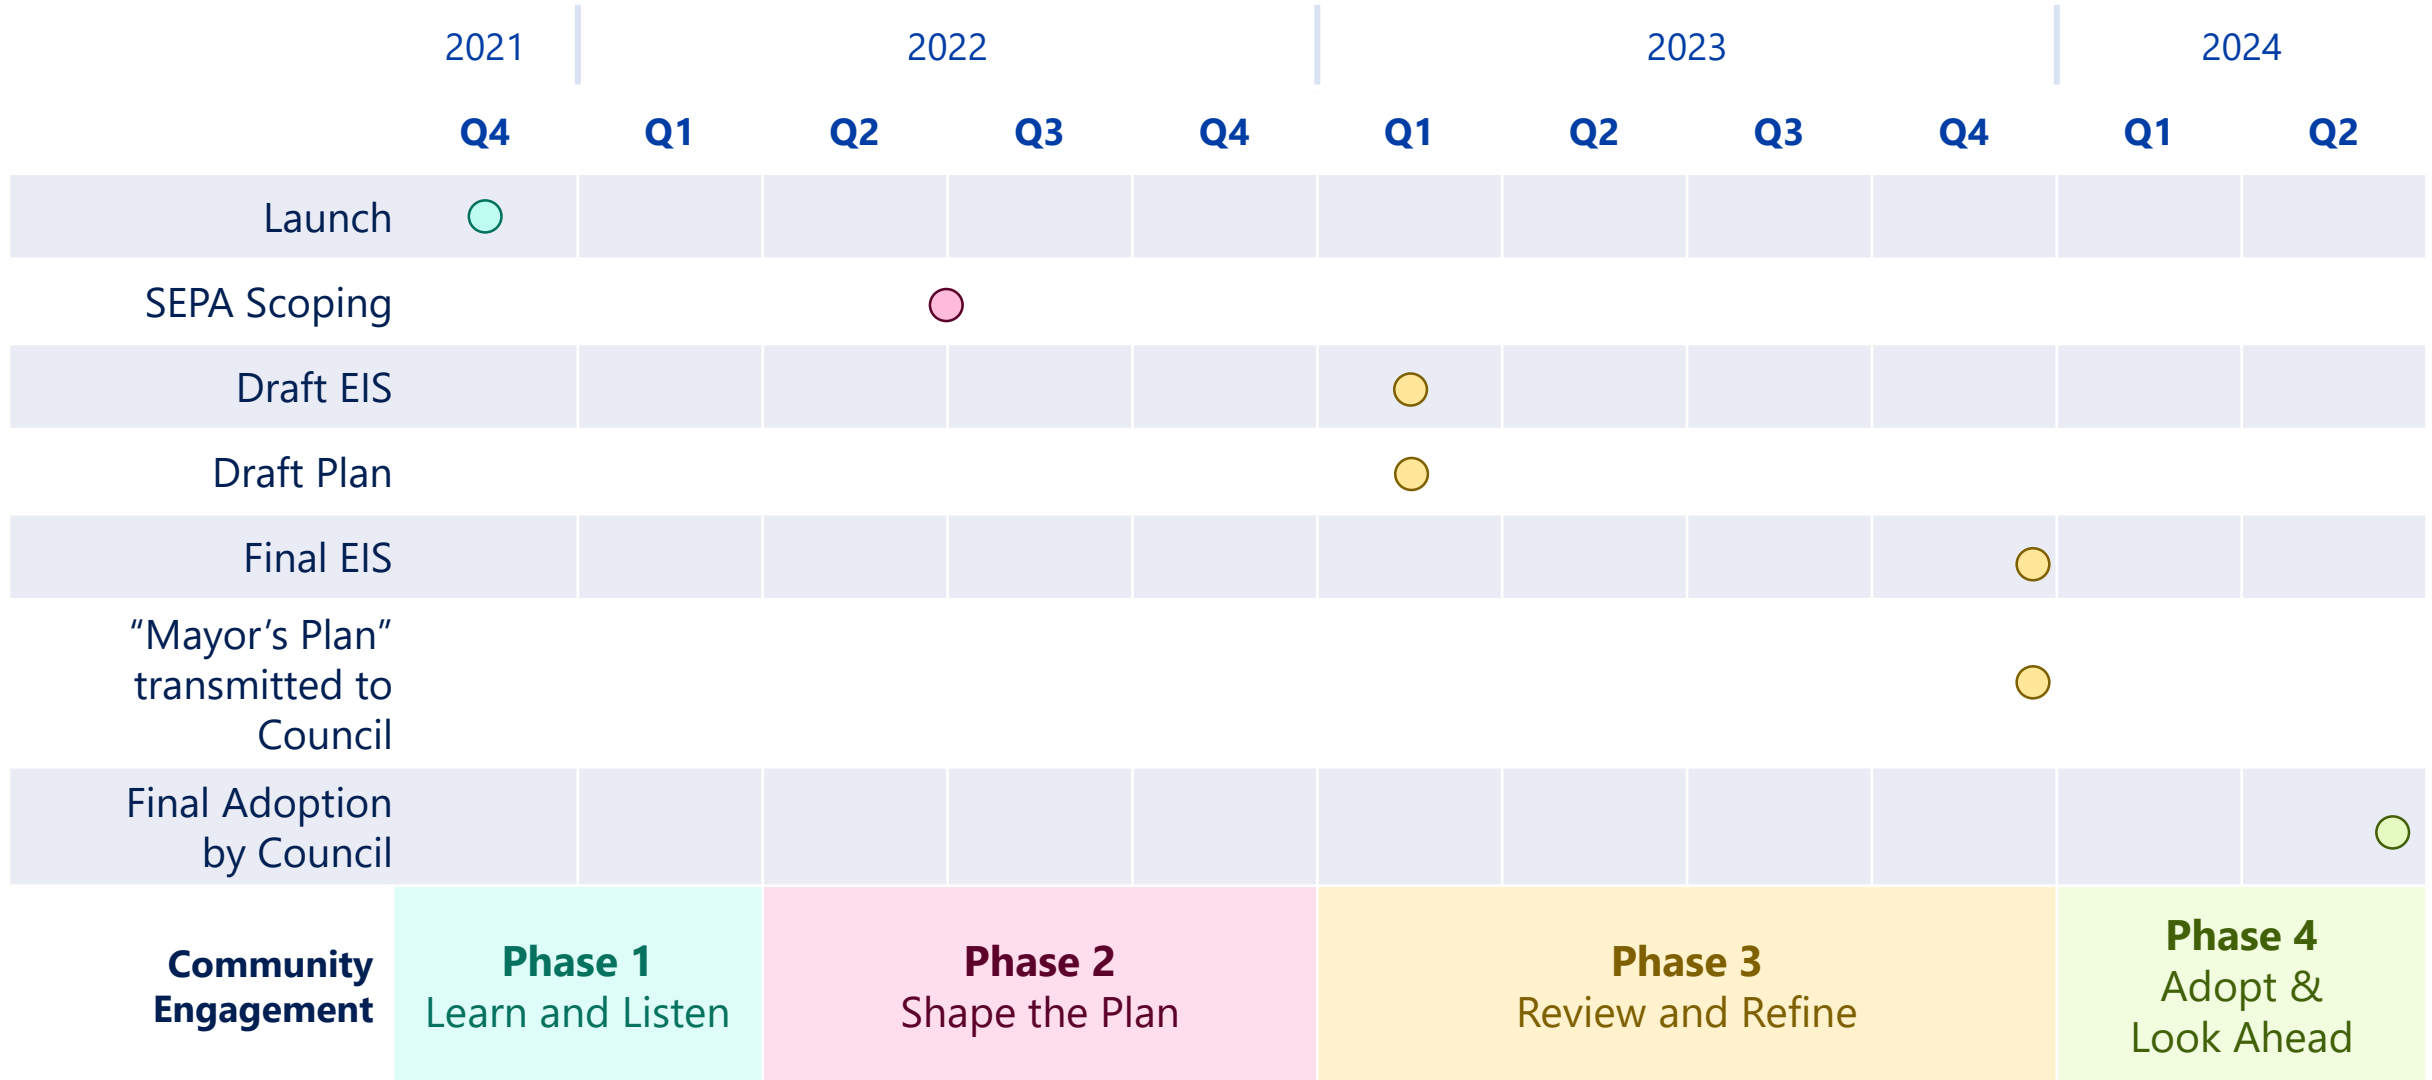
|  | 2021 | 2022 |  |  |  | 2023 |  |  |  | 2024 |  |
|---|---|---|---|---|---|---|---|---|---|---|---|
|  | Q4 | Q1 | Q2 | Q3 | Q4 | Q1 | Q2 | Q3 | Q4 | Q1 | Q2 |
| Launch |  |  |  |  |  |  |  |  |  |  |  |
| SEPA Scoping |  |  |  |  |  |  |  |  |  |  |  |
| Draft EIS |  |  |  |  |  |  |  |  |  |  |  |
| Draft Plan |  |  |  |  |  |  |  |  |  |  |  |
| Final EIS |  |  |  |  |  |  |  |  |  |  |  |
| “Mayor’s Plan” transmitted to Council |  |  |  |  |  |  |  |  |  |  |  |
| Final Adoption by Council |  |  |  |  |  |  |  |  |  |  |  |

Community Engagement

Phase 1
Learn and Listen

Phase 2
Shape the Plan

Phase 3
Review and Refine

Phase 4
Adopt & Look Ahead